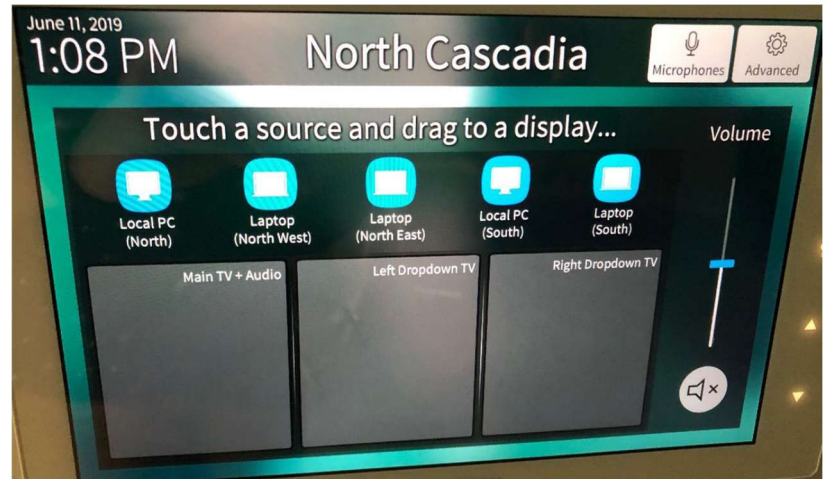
June 11, 2019
1:08 PM

North Cascadia

Microphones

Advanced

Touch a source and drag to a display...

Volume

Local PC (North)

Laptop (North West)

Laptop (North East)

Local PC (South)

Laptop (South)

Main TV + Audio

Left Dropdown TV

Right Dropdown TV